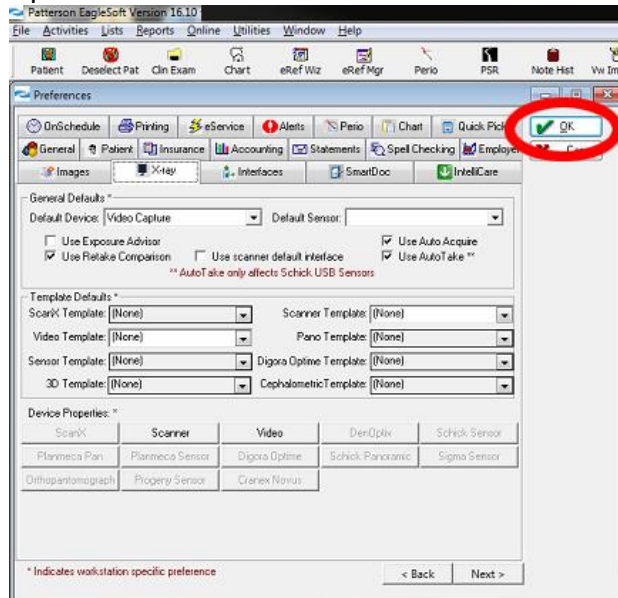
Patterson EagleSoft Version 16.10
File Activities Lists Reports Online Utilities Window Help
Patient Deselect Pat Clin Exam Chart eRef Wiz eRef Mgr Perio PSR Note Hist Vw Im

Preferences
OnSchedule Printing eService Alerts Perio Chart Quick Pick
General Patient Insurance Accounting Statements Spell Checking Employe
Images X-ray Interfaces SmartDoc IntelliCare
OK
Ca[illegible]

General Defaults *
Default Device: Video Capture Default Sensor:
Use Exposure Advisor
Use Retake Comparison
Use scanner default interface
Use Auto Acquire
Use AutoTake **
** AutoTake only affects Schick USB Sensors

Template Defaults *
ScanX Template: (None) Scanner Template: (None)
Video Template: (None) Pano Template: (None)
Sensor Template: (None) Digora Optime Template: (None)
3D Template: (None) CephalometricTemplate: (None)

Device Properties: *
ScanX Scanner Video DenOptix Schick Sensor
Planmeca Pan Planmeca Sensor Digora Optime Schick Panoramic Sigma Sensor
Orthopantomograph Progeny Sensor Cranex Novus

* Indicates workstation specific preference
< Back Next >